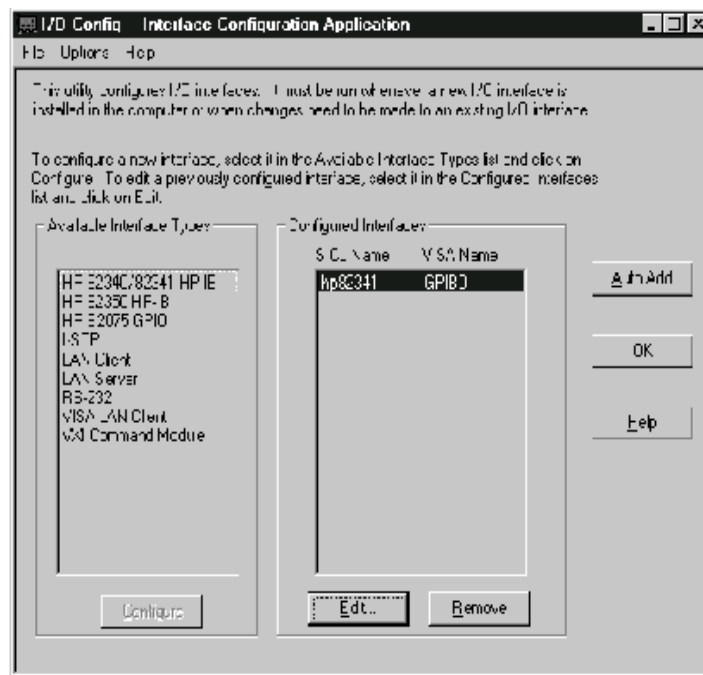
I/O Config   Interface Configuration Application

File   Options   Help

This utility configures I/O interfaces. It must be run whenever a new I/O interface is installed in the computer or when changes need to be made to an existing I/O interface.

To configure a new interface, select it in the Available Interface Types list and click on Configure. To edit a previously configured interface, select it in the Configured Interfaces list and click on Edit.

Available Interface Types

HP E2340/82341 HP IB
HP E2350 HP-IB
HP E2075 GPIO
I-STP
LAN Client
LAN Server
RS-232
VISA LAN Client
VXI Command Module

Configure

Configured Interfaces

SICL Name   VISA Name
hp82341   GPIB0

Edit...   Remove

Auto Add

OK

Help